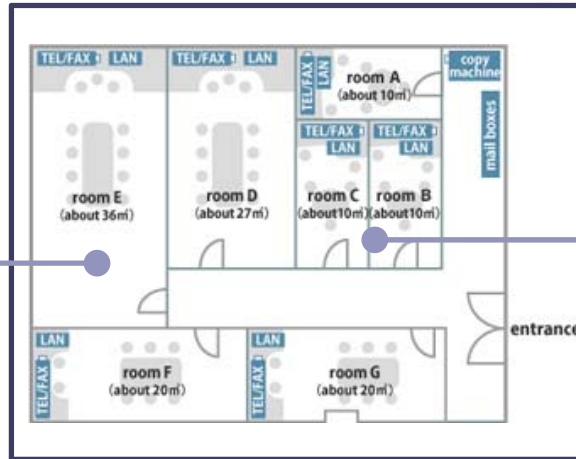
TEL/FAX LAN

TEL/FAX LAN

TEL/FAX LAN

room A (about 10㎡)

copy machine

mail boxes

TEL/FAX LAN

TEL/FAX LAN

room E (about 36㎡)

room D (about 27㎡)

room C (about10㎡)

room B (about10㎡)

entrance

LAN TEL/FAX

room F (about 20㎡)

LAN TEL/FAX

room G (about 20㎡)